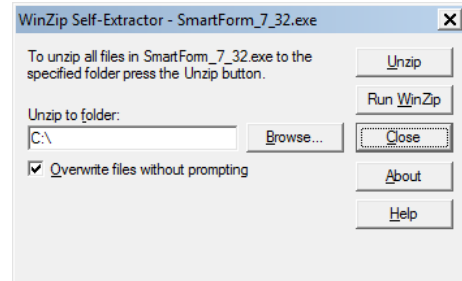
WinZip Self-Extractor - SmartForm_7_32.exe

To unzip all files in SmartForm_7_32.exe to the specified folder press the Unzip button.

Unzip to folder:

C:\

Browse...

Overwrite files without prompting

Unzip

Run WinZip

Close

About

Help